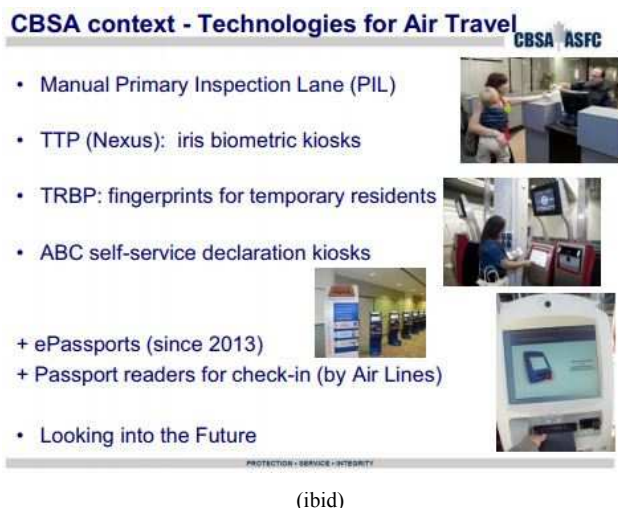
CBSA context - Technologies for Air Travel
CBSA ASFC

• Manual Primary Inspection Lane (PIL)

• TTP (Nexus): iris biometric kiosks

• TRBP: fingerprints for temporary residents

• ABC self-service declaration kiosks

+ ePassports (since 2013)
+ Passport readers for check-in (by Air Lines)

• Looking into the Future

PROTECTION • SERVICE • INTEGRITY

(ibid)